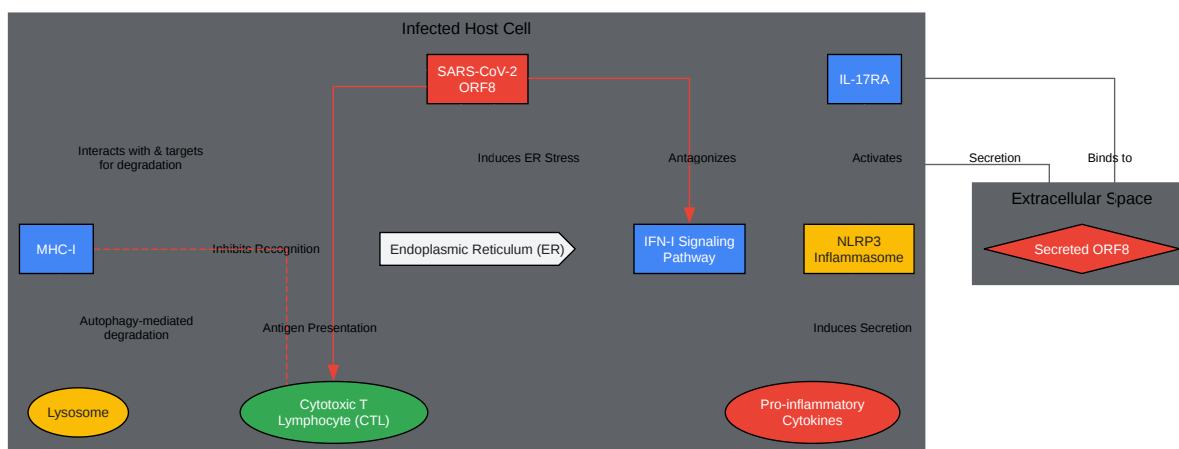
Infected Host Cell

SARS-CoV-2
ORF8

IL-17RA

Interacts with & targets
for degradation

Induces ER Stress

Antagonizes

Activates

Secretion

Binds to

Extracellular Space

Secreted ORF8

MHC-I

Inhibits Recognition

Endoplasmic Reticulum (ER)

IFN-I Signaling
Pathway

NLRP3
Inflammasome

Autophagy-mediated
degradation

Antigen Presentation

Induces Secretion

Lysosome

Cytotoxic T
Lymphocyte (CTL)

Pro-inflammatory
Cytokines